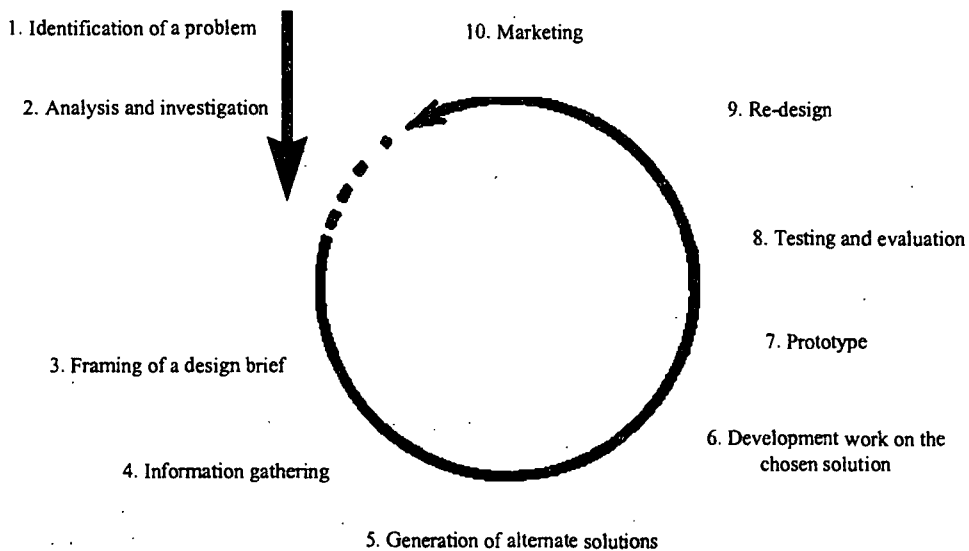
1. Identification of a problem

10. Marketing

2. Analysis and investigation

9. Re-design

8. Testing and evaluation

7. Prototype

3. Framing of a design brief

6. Development work on the chosen solution

4. Information gathering

5. Generation of alternate solutions